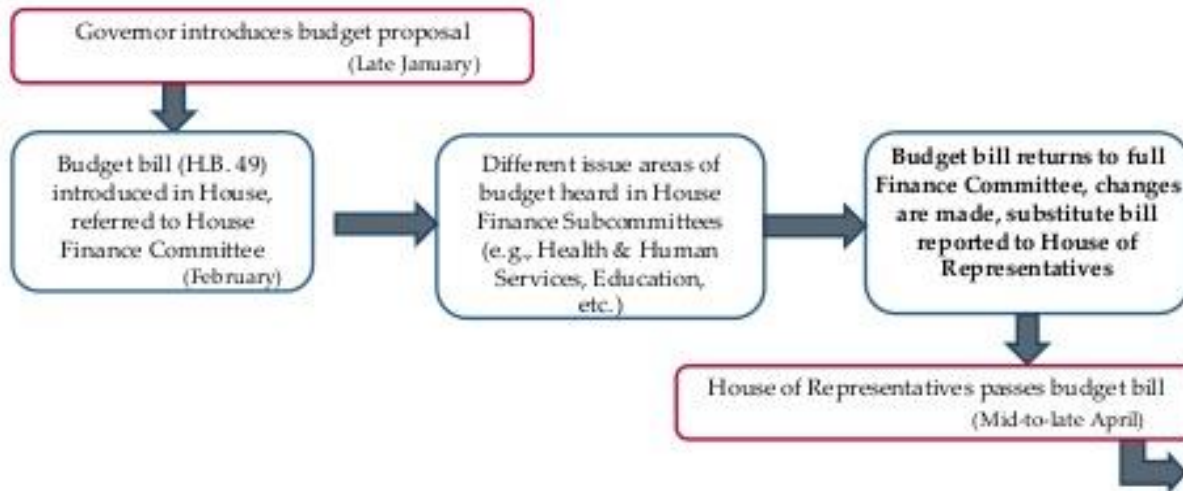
Governor introduces budget proposal
(Late January)

Budget bill (H.B. 49) introduced in House, referred to House Finance Committee
(February)

Different issue areas of budget heard in House Finance Subcommittees (e.g., Health & Human Services, Education, etc.)

Budget bill returns to full Finance Committee, changes are made, substitute bill reported to House of Representatives

House of Representatives passes budget bill
(Mid-to-late April)